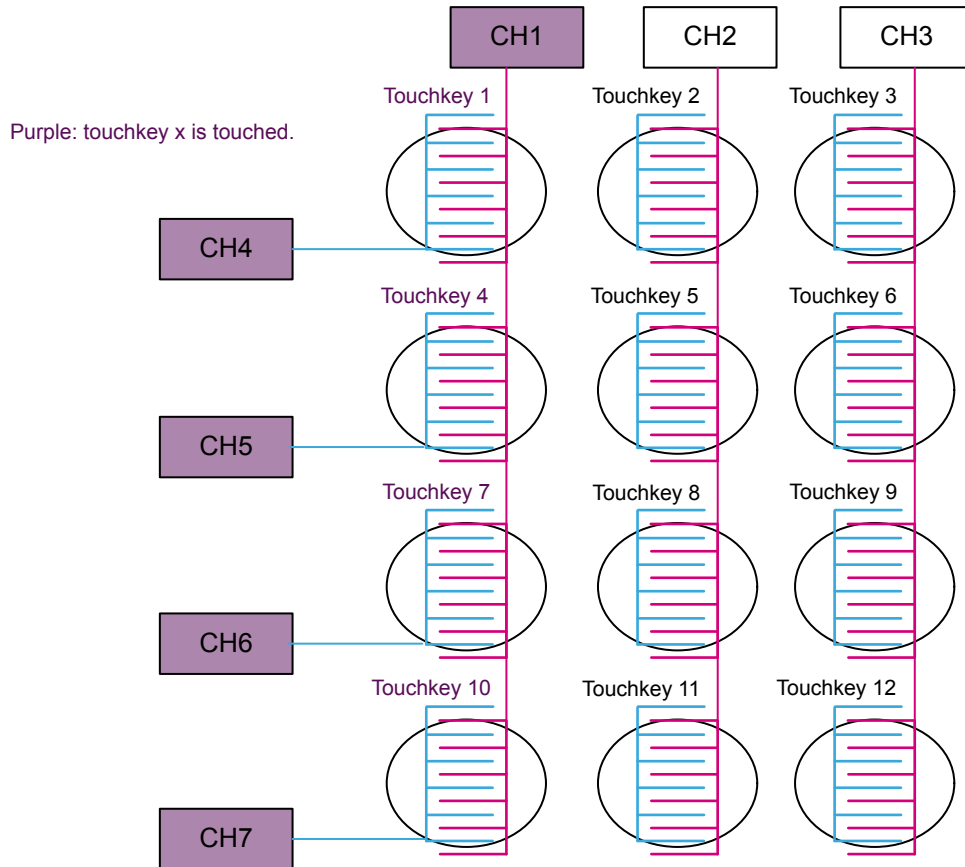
CH1
CH2
CH3

Purple: touchkey x is touched.

Touchkey 1
Touchkey 2
Touchkey 3

CH4

Touchkey 4
Touchkey 5
Touchkey 6

CH5

Touchkey 7
Touchkey 8
Touchkey 9

CH6

Touchkey 10
Touchkey 11
Touchkey 12

CH7